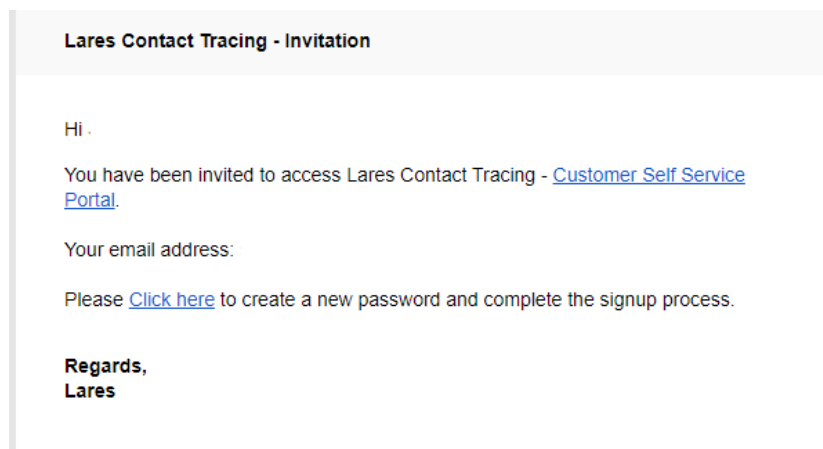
Lares Contact Tracing - Invitation

Hi

You have been invited to access Lares Contact Tracing - Customer Self Service Portal.

Your email address:

Please Click here to create a new password and complete the signup process.

Regards,
Lares